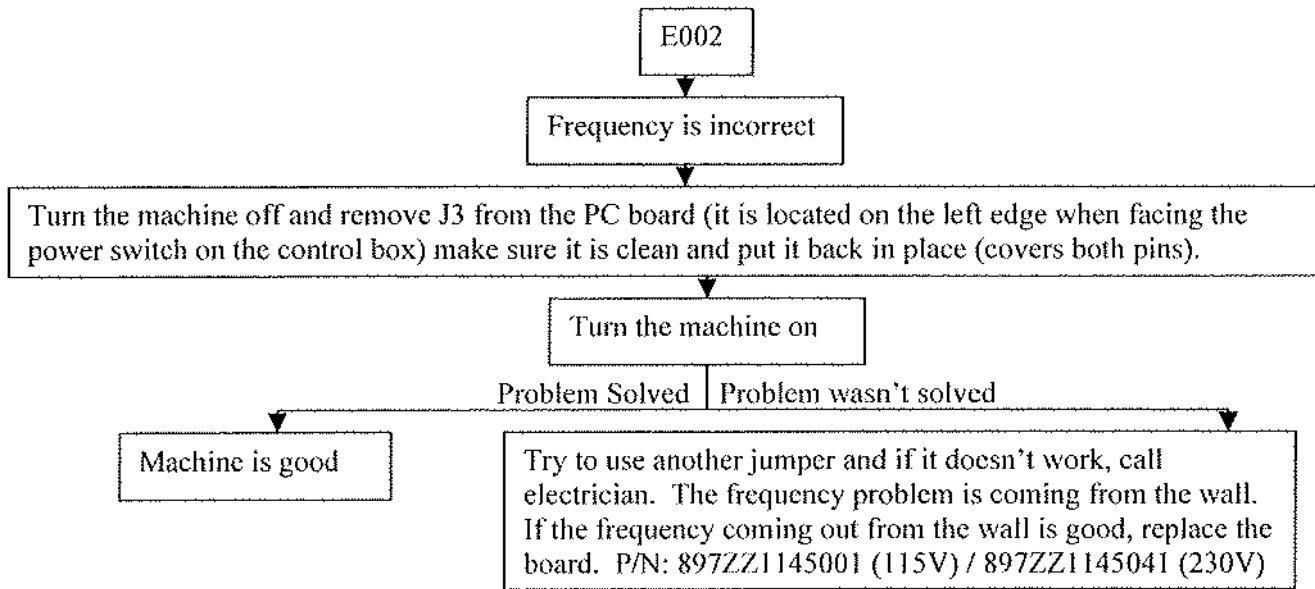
E002

Frequency is incorrect

Turn the machine off and remove J3 from the PC board (it is located on the left edge when facing the power switch on the control box) make sure it is clean and put it back in place (covers both pins).

Turn the machine on

Problem Solved

Problem wasn't solved

Machine is good

Try to use another jumper and if it doesn't work, call electrician. The frequency problem is coming from the wall. If the frequency coming out from the wall is good, replace the board. P/N: 897ZZ1145001 (115V) / 897ZZ1145041 (230V)